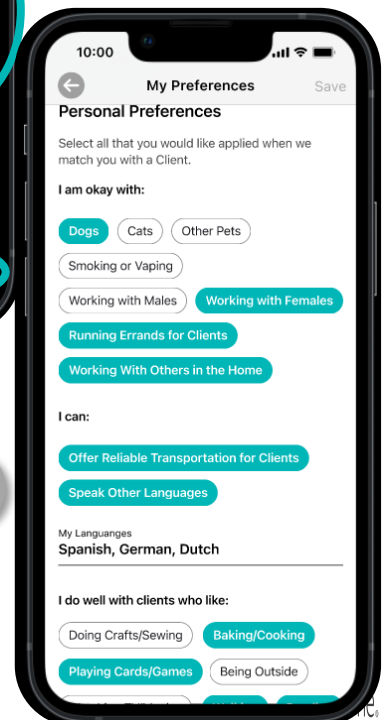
10:00

My Preferences

Save

Personal Preferences

Select all that you would like applied when we match you with a Client.

I am okay with:

Dogs

Cats

Other Pets

Smoking or Vaping

Working with Males

Working with Females

Running Errands for Clients

Working With Others in the Home

I can:

Offer Reliable Transportation for Clients

Speak Other Languages

My Languanges

Spanish, German, Dutch

I do well with clients who like:

Doing Crafts/Sewing

Baking/Cooking

Playing Cards/Games

Being Outside

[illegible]